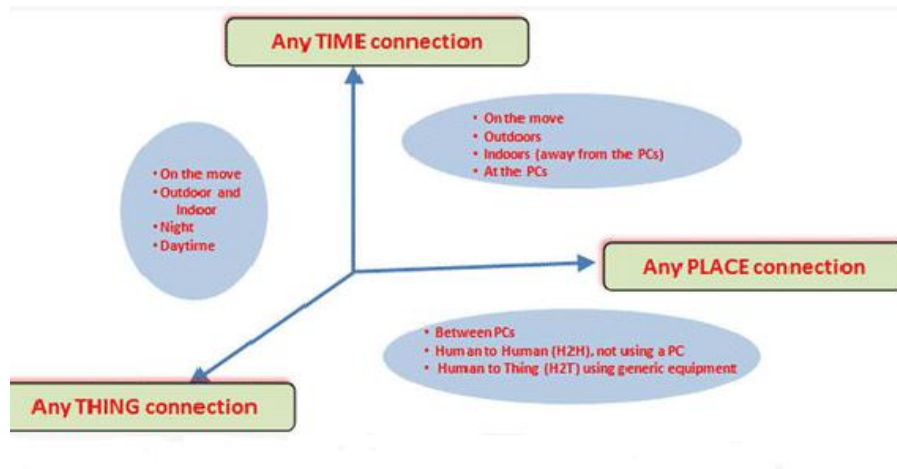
Any TIME connection

• On the move
• Outdoor and Indoor
• Night
• Daytime

• On the move
• Outdoors
• Indoors (away from the PCs)
• At the PCs

Any PLACE connection

• Between PCs
• Human to Human (H2H), not using a PC
• Human to Thing (H2T) using generic equipment

Any THING connection